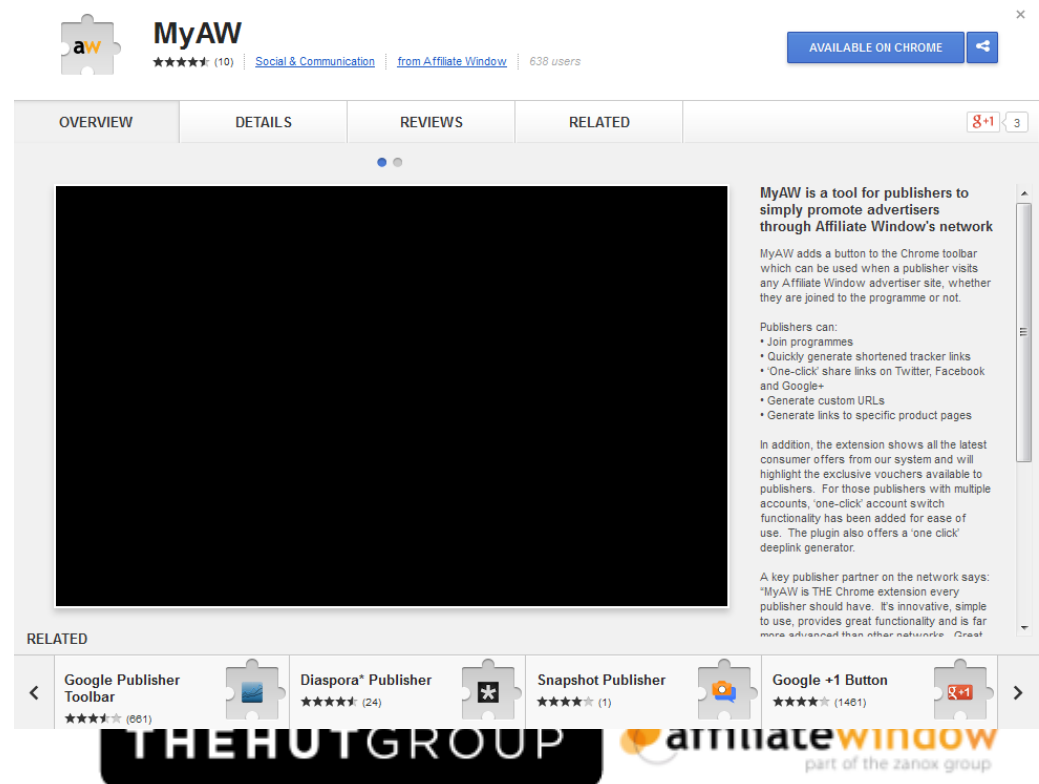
aw

MyAW

(10) | Social & Communication | from Affiliate Window | 638 users

AVAILABLE ON CHROME

×

OVERVIEW | DETAILS | REVIEWS | RELATED

g+1 3

MyAW is a tool for publishers to simply promote advertisers through Affiliate Window's network

MyAW adds a button to the Chrome toolbar which can be used when a publisher visits any Affiliate Window advertiser site, whether they are joined to the programme or not.

Publishers can:
• Join programmes
• Quickly generate shortened tracker links
• 'One-click' share links on Twitter, Facebook and Google+
• Generate custom URLs
• Generate links to specific product pages

In addition, the extension shows all the latest consumer offers from our system and will highlight the exclusive vouchers available to publishers. For those publishers with multiple accounts, 'one-click' account switch functionality has been added for ease of use. The plugin also offers a 'one click' deeplink generator.

A key publisher partner on the network says: "MyAW is THE Chrome extension every publisher should have. It's innovative, simple to use, provides great functionality and is far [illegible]

RELATED

Google Publisher Toolbar (661)

Diaspora* Publisher (24)

Snapshot Publisher (1)

Google +1 Button (1461)

THEHUTGROUP

affiliatewindow
part of the zanox group